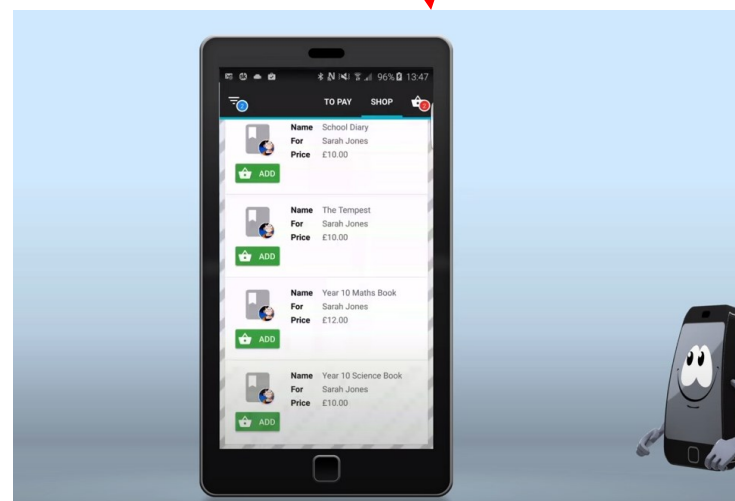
96% 13:47

2

TO PAY SHOP

0

Name School Diary
For Sarah Jones
Price £10.00

ADD

Name The Tempest
For Sarah Jones
Price £10.00

ADD

Name Year 10 Maths Book
For Sarah Jones
Price £12.00

ADD

Name Year 10 Science Book
For Sarah Jones
Price £10.00

ADD